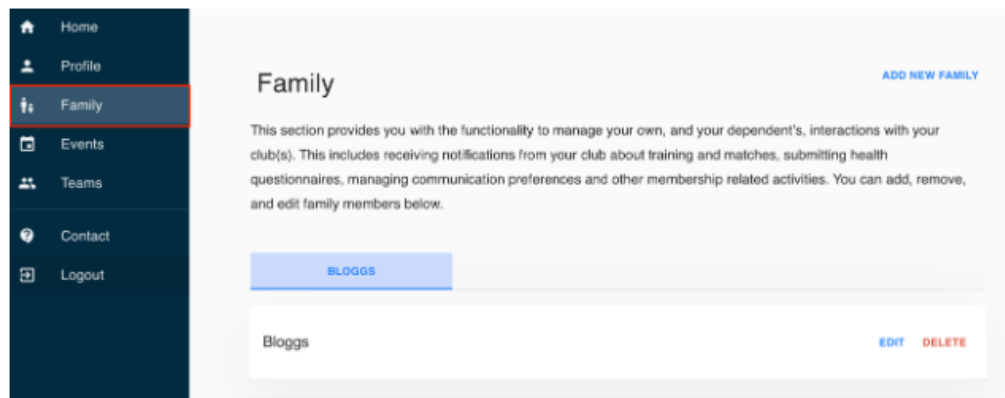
Home
Profile
Family
Events
Teams
Contact
Logout

Family

ADD NEW FAMILY

This section provides you with the functionality to manage your own, and your dependent's, interactions with your club(s). This includes receiving notifications from your club about training and matches, submitting health questionnaires, managing communication preferences and other membership related activities. You can add, remove, and edit family members below.

BLOGGS

Bloggs

EDIT DELETE